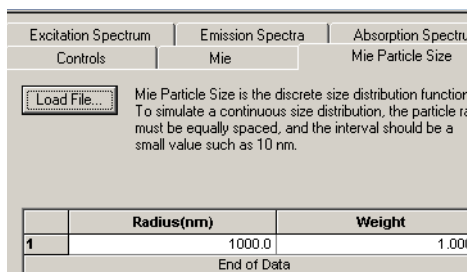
Excitation Spectrum | Emission Spectra | Absorption Spectru
Controls | Mie | Mie Particle Size

Load File...

Mie Particle Size is the discrete size distribution function To simulate a continuous size distribution, the particle ra must be equally spaced, and the interval should be a small value such as 10 nm.

| | Radius(nm) | Weight |
|---|---|---|
| 1 | 1000.0 | 1.00 |
| | End of Data | |